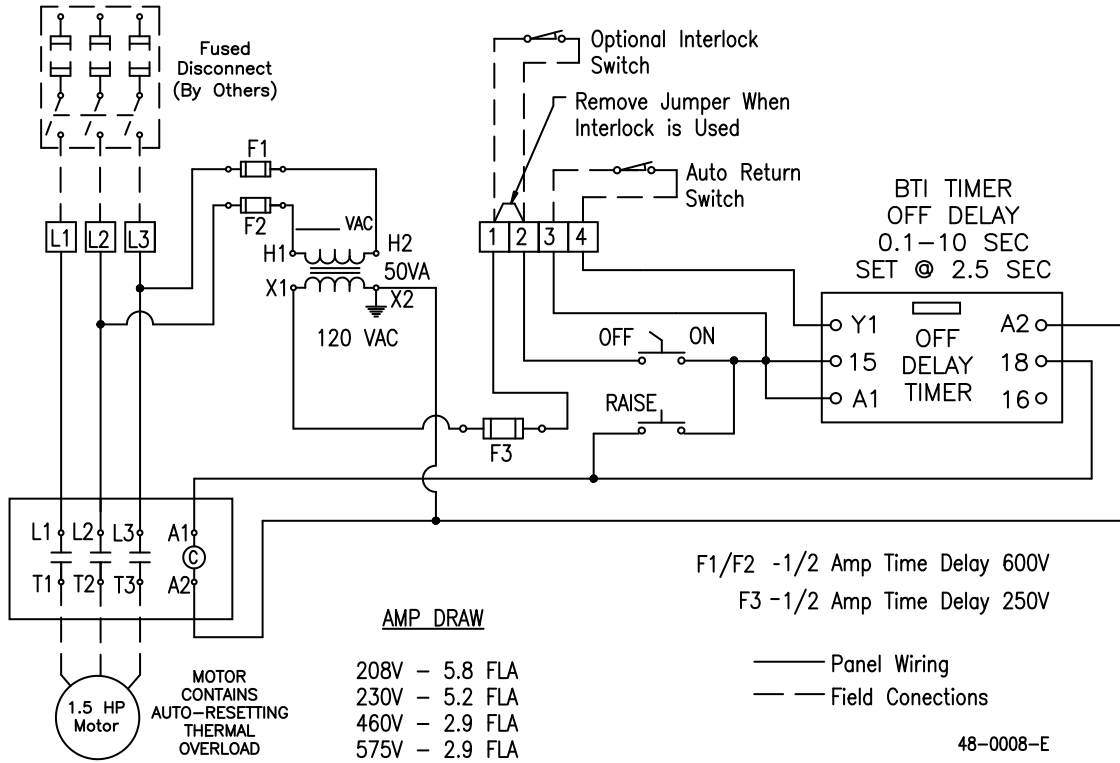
Fused Disconnect (By Others)

Optional Interlock Switch

Remove Jumper When Interlock is Used

Auto Return Switch

BTI TIMER
OFF DELAY
0.1–10 SEC
SET @ 2.5 SEC

F1

F2

VAC

H1

H2

50VA

X1

X2

120 VAC

L1 L2 L3

1 2 3 4

OFF ON

RAISE

F3

Y1
15
A1

OFF DELAY TIMER

A2
18
16

L1 L2 L3 A1
C
T1 T2 T3 A2

1.5 HP Motor

MOTOR CONTAINS AUTO–RESETTING THERMAL OVERLOAD

AMP DRAW

208V – 5.8 FLA
230V – 5.2 FLA
460V – 2.9 FLA
575V – 2.9 FLA

F1/F2 -1/2 Amp Time Delay 600V
F3 -1/2 Amp Time Delay 250V

Panel Wiring
Field Conections

48–0008–E